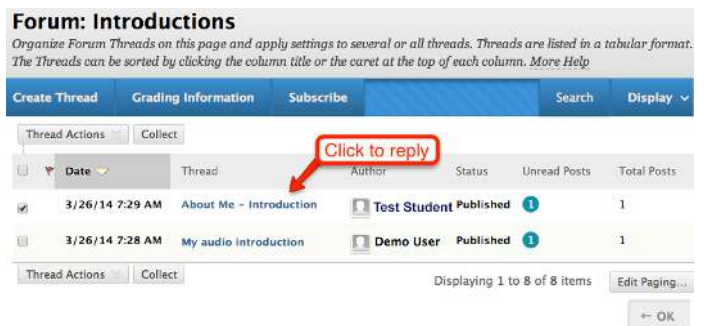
Forum: Introductions

Organize Forum Threads on this page and apply settings to several or all threads. Threads are listed in a tabular format. The Threads can be sorted by clicking the column title or the caret at the top of each column. More Help

Create Thread | Grading Information | Subscribe | Search | Display

Thread Actions | Collect

Click to reply

| | Date | Thread | Author | Status | Unread Posts | Total Posts |
|---|---|---|---|---|---|---|
| | 3/26/14 7:29 AM | About Me - Introduction | Test Student | Published | 1 | 1 |
| | 3/26/14 7:28 AM | My audio introduction | Demo User | Published | 1 | 1 |

Thread Actions | Collect

Displaying 1 to 8 of 8 items | Edit Paging...

← OK